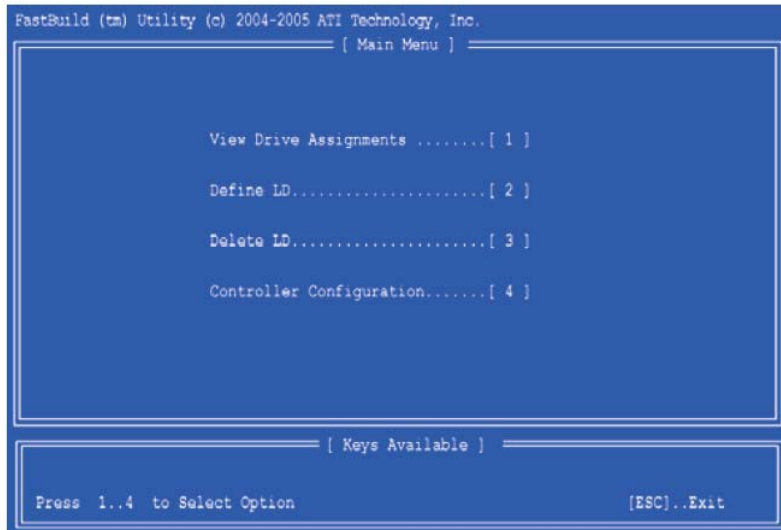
FastBuild (tm) Utility (c) 2004-2005 ATI Technology, Inc.

[ Main Menu ]

View Drive Assignments ........[ 1 ]

Define LD......................[ 2 ]

Delete LD......................[ 3 ]

Controller Configuration.......[ 4 ]

[ Keys Available ]

Press 1..4 to Select Option

[ESC]..Exit